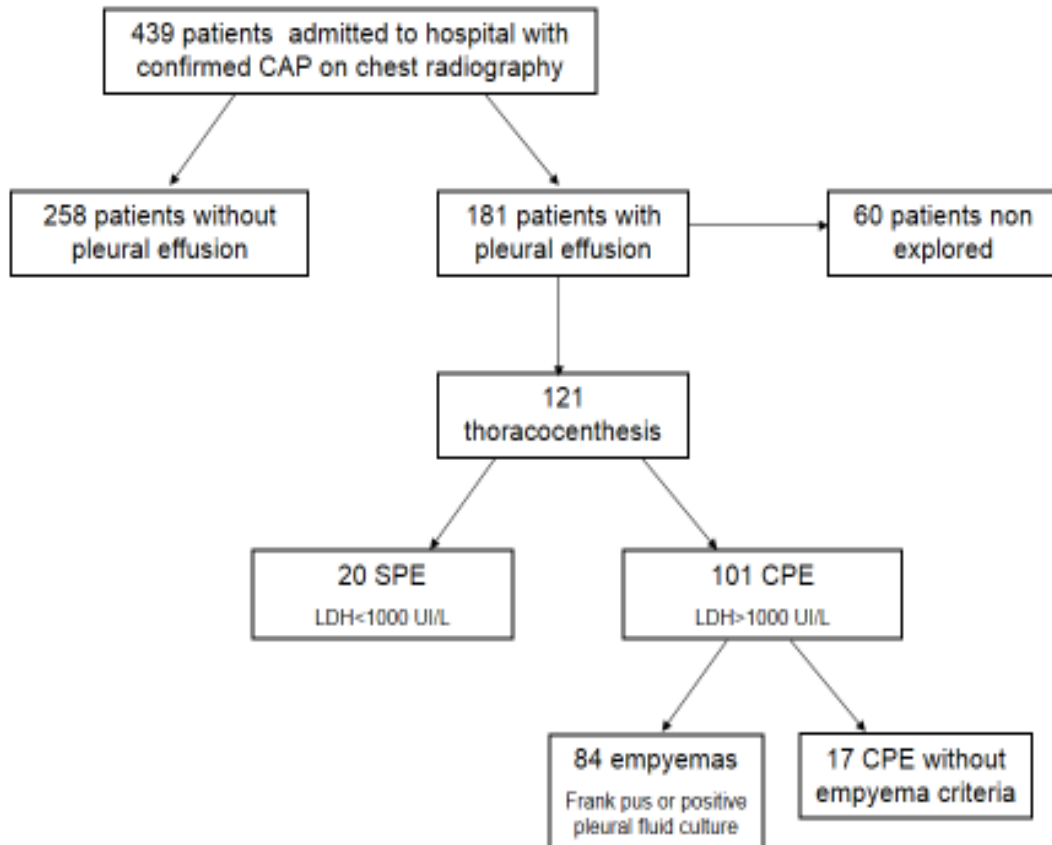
439 patients admitted to hospital with confirmed CAP on chest radiography

258 patients without pleural effusion

181 patients with pleural effusion

60 patients non explored

121 thoracocenthesis

20 SPE
LDH<1000 UI/L

101 CPE
LDH>1000 UI/L

84 empyemas
Frank pus or positive pleural fluid culture

17 CPE without empyema criteria